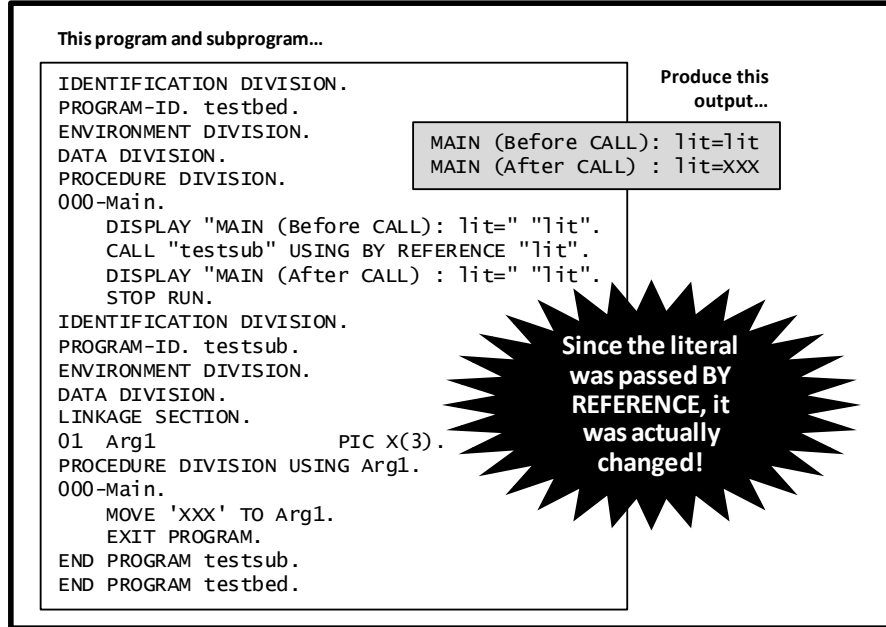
This program and subprogram…

IDENTIFICATION DIVISION.
PROGRAM-ID. testbed.
ENVIRONMENT DIVISION.
DATA DIVISION.
PROCEDURE DIVISION.
000-Main.
DISPLAY "MAIN (Before CALL): lit=" "lit".
CALL "testsub" USING BY REFERENCE "lit".
DISPLAY "MAIN (After CALL) : lit=" "lit".
STOP RUN.
IDENTIFICATION DIVISION.
PROGRAM-ID. testsub.
ENVIRONMENT DIVISION.
DATA DIVISION.
LINKAGE SECTION.
01 Arg1 PIC X(3).
PROCEDURE DIVISION USING Arg1.
000-Main.
MOVE 'XXX' TO Arg1.
EXIT PROGRAM.
END PROGRAM testsub.
END PROGRAM testbed.

Produce this output…

MAIN (Before CALL): lit=lit
MAIN (After CALL) : lit=XXX

Since the literal was passed BY REFERENCE, it was actually changed!